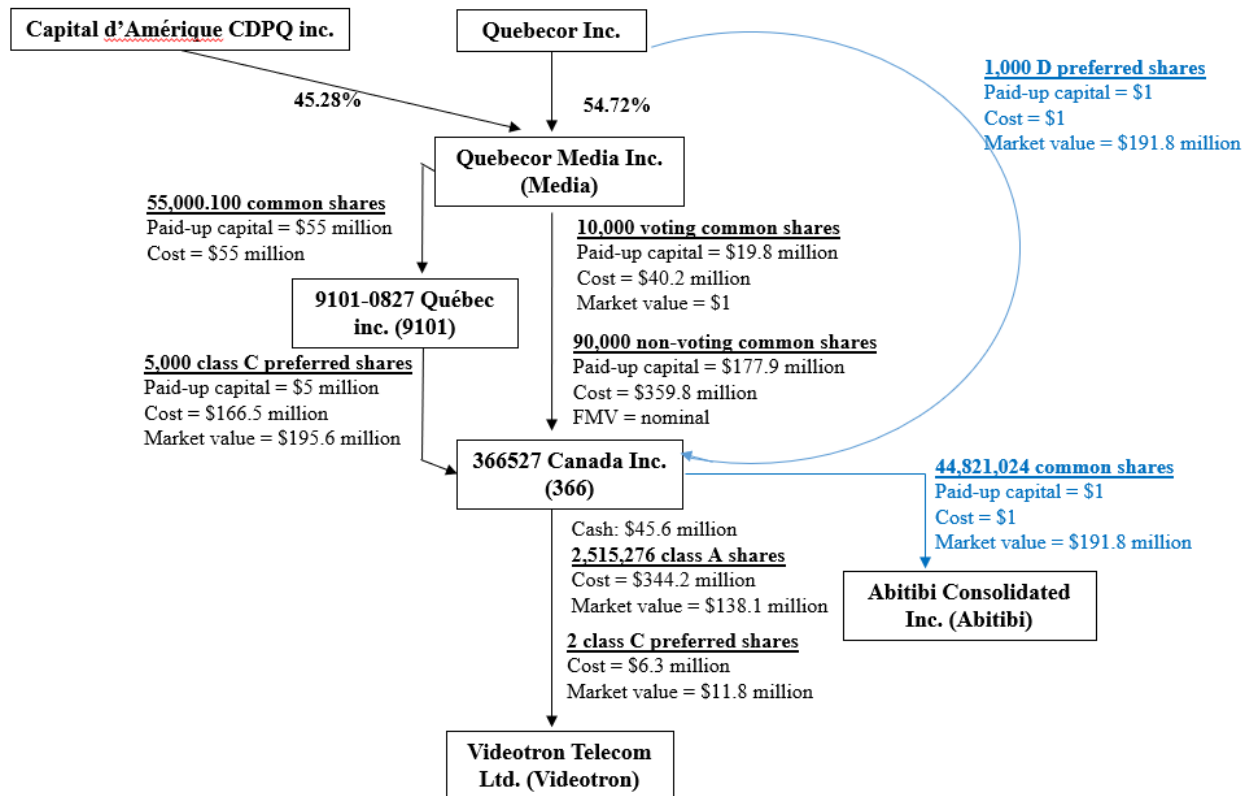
Capital d'Amérique CDPQ inc.

Quebecor Inc.

45.28%

54.72%

1,000 D preferred shares
Paid-up capital = $1
Cost = $1
Market value = $191.8 million

Quebecor Media Inc. (Media)

55,000.100 common shares
Paid-up capital = $55 million
Cost = $55 million

10,000 voting common shares
Paid-up capital = $19.8 million
Cost = $40.2 million
Market value = $1

9101-0827 Québec inc. (9101)

90,000 non-voting common shares
Paid-up capital = $177.9 million
Cost = $359.8 million
FMV = nominal

5,000 class C preferred shares
Paid-up capital = $5 million
Cost = $166.5 million
Market value = $195.6 million

366527 Canada Inc. (366)

44,821,024 common shares
Paid-up capital = $1
Cost = $1
Market value = $191.8 million

Cash: $45.6 million
2,515,276 class A shares
Cost = $344.2 million
Market value = $138.1 million

Abitibi Consolidated Inc. (Abitibi)

2 class C preferred shares
Cost = $6.3 million
Market value = $11.8 million

Videotron Telecom Ltd. (Videotron)